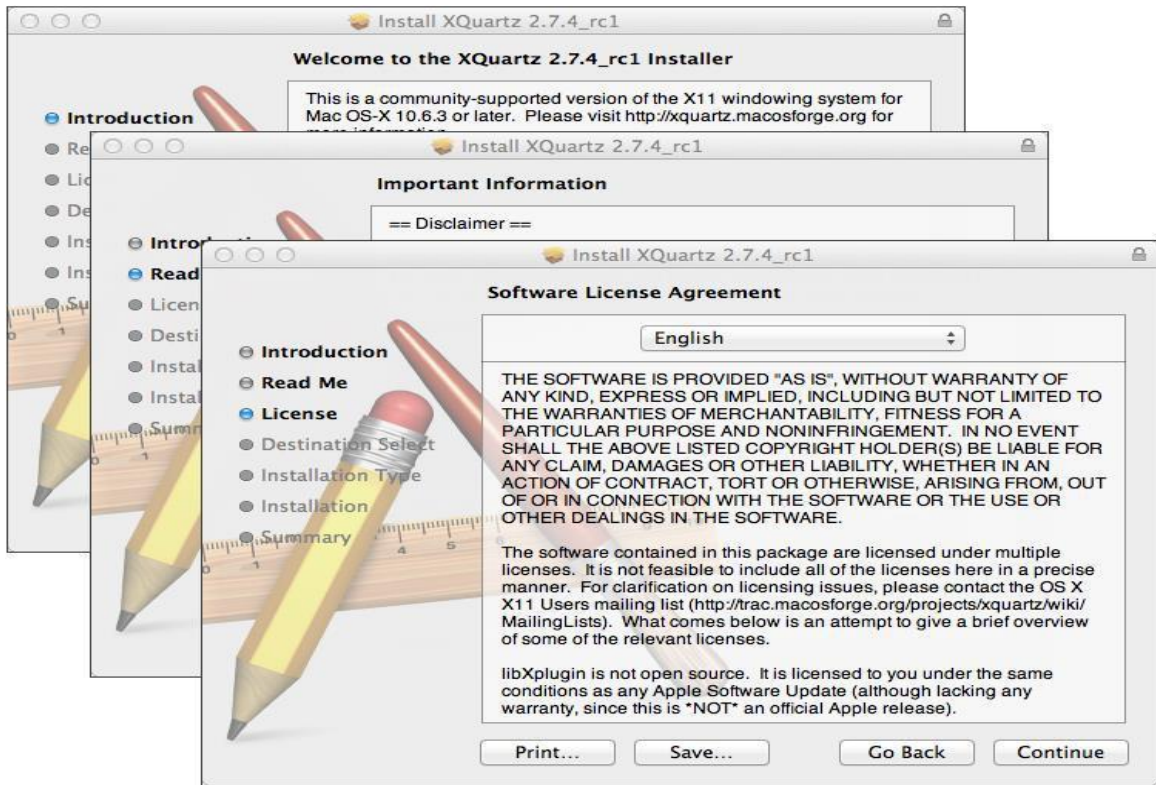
Install XQuartz 2.7.4_rc1

Welcome to the XQuartz 2.7.4_rc1 Installer

Introduction
Re
Lic
De
Ins
Ins
Su

This is a community-supported version of the X11 windowing system for Mac OS-X 10.6.3 or later. Please visit http://xquartz.macosforge.org for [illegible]

Install XQuartz 2.7.4_rc1

Important Information

Introd
Read
Licen
Desti
Instal
Instal
Summ

== Disclaimer ==

Install XQuartz 2.7.4_rc1

Software License Agreement

Introduction
Read Me
License
Destination Select
Installation Type
Installation
Summary

English

THE SOFTWARE IS PROVIDED "AS IS", WITHOUT WARRANTY OF ANY KIND, EXPRESS OR IMPLIED, INCLUDING BUT NOT LIMITED TO THE WARRANTIES OF MERCHANTABILITY, FITNESS FOR A PARTICULAR PURPOSE AND NONINFRINGEMENT. IN NO EVENT SHALL THE ABOVE LISTED COPYRIGHT HOLDER(S) BE LIABLE FOR ANY CLAIM, DAMAGES OR OTHER LIABILITY, WHETHER IN AN ACTION OF CONTRACT, TORT OR OTHERWISE, ARISING FROM, OUT OF OR IN CONNECTION WITH THE SOFTWARE OR THE USE OR OTHER DEALINGS IN THE SOFTWARE.

The software contained in this package are licensed under multiple licenses. It is not feasible to include all of the licenses here in a precise manner. For clarification on licensing issues, please contact the OS X X11 Users mailing list (http://trac.macosforge.org/projects/xquartz/wiki/MailingLists). What comes below is an attempt to give a brief overview of some of the relevant licenses.

libXplugin is not open source. It is licensed to you under the same conditions as any Apple Software Update (although lacking any warranty, since this is *NOT* an official Apple release).

Print... Save... Go Back Continue